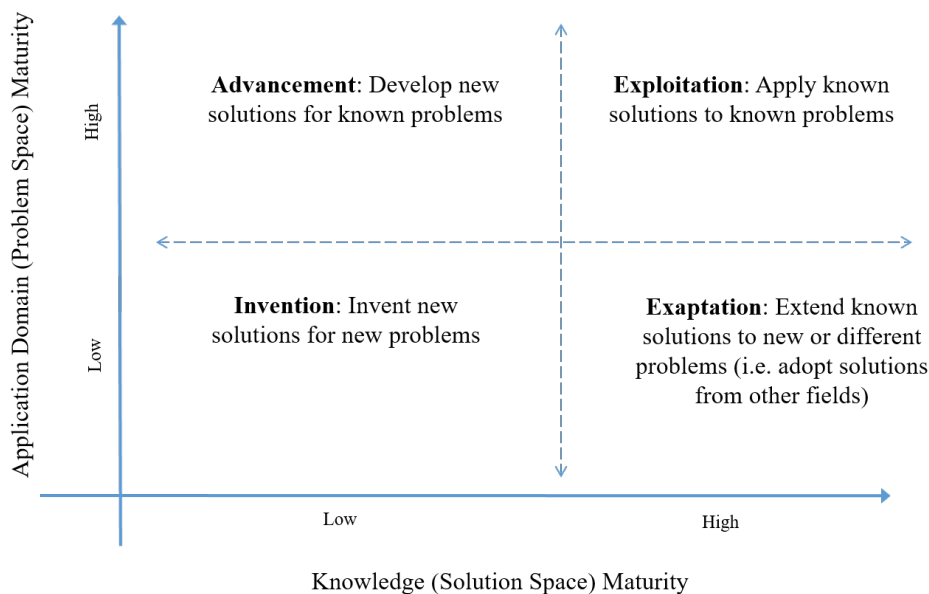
Application Domain (Problem Space) Maturity

High

Low

**Advancement**: Develop new solutions for known problems

**Exploitation**: Apply known solutions to known problems

**Invention**: Invent new solutions for new problems

**Exaptation**: Extend known solutions to new or different problems (i.e. adopt solutions from other fields)

Low

High

Knowledge (Solution Space) Maturity